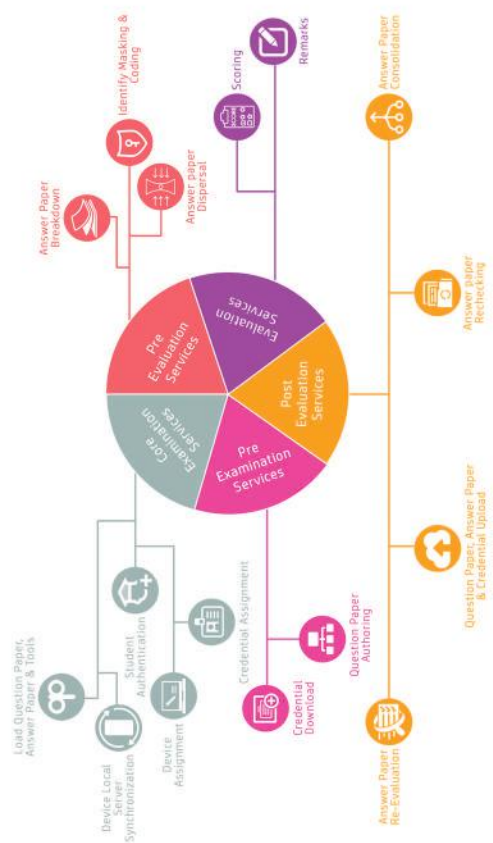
Identify Masking & Coding

Remarks

Scoring

Answer Paper Consolidation

Answer Paper Breakdown

Answer paper Dispersal

Pre Evaluation Services

Evaluation Services

Post Evaluation Services

Pre Examination Services

Core Examination Services

Answer paper Rechecking

Load Question Paper, Answer Paper & Tools

Student Authentication

Credential Assignment

Device Local Server Synchronization

Device Assignment

Credential Download

Question Paper Authoring

Question Paper, Answer Paper & Credential Upload

Answer Paper Re-Evaluation